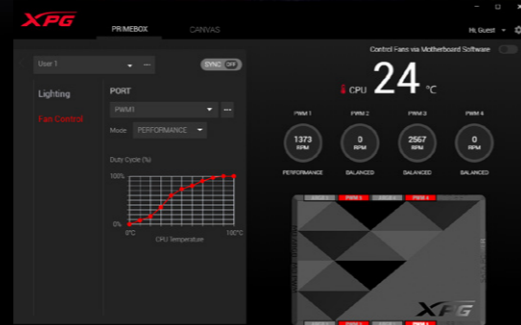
XPG

PRIMEBOX CANVAS

Hi, Guest

User 1

SYNC OFF

Lighting

Fan Control

PORT

PWM1

Mode PERFORMANCE

Duty Cycle (%)

100%

0%

0°C

CPU Temperature

100°C

Control Fans via Motherboard Software

CPU 24 °C

PWM 1

1373 RPM

PERFORMANCE

PWM 2

0 RPM

BALANCED

PWM 3

2567 RPM

BALANCED

PWM 4

0 RPM

BALANCED

PWM 1

PWM 4

XPG